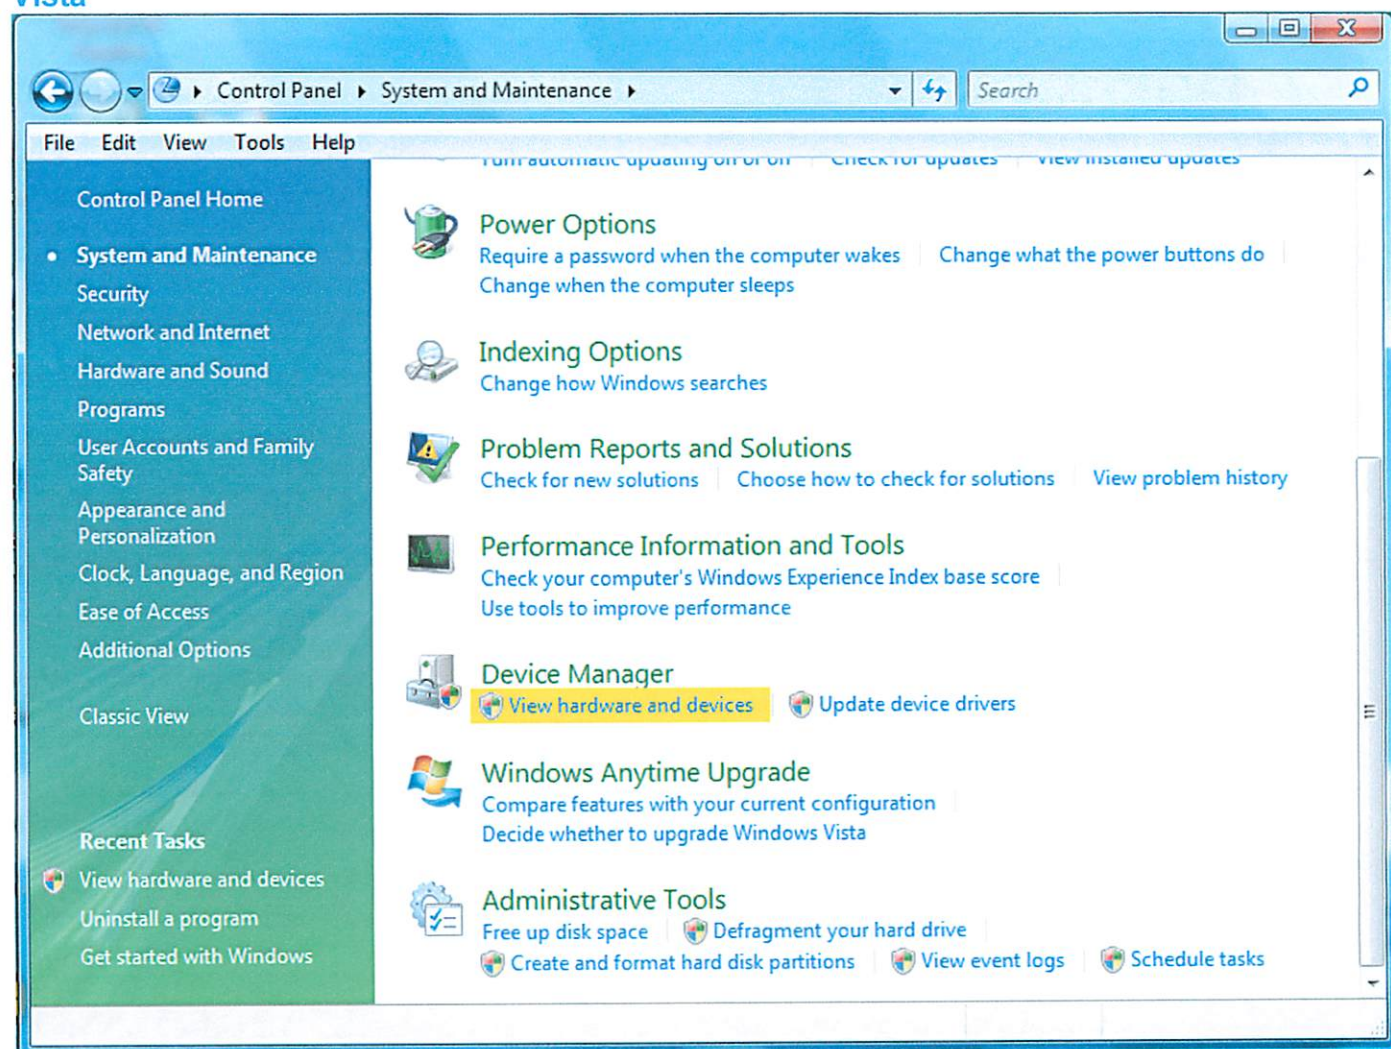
Vista

Control Panel ▸ System and Maintenance ▸

Search

File Edit View Tools Help

Control Panel Home

System and Maintenance
Security
Network and Internet
Hardware and Sound
Programs
User Accounts and Family Safety
Appearance and Personalization
Clock, Language, and Region
Ease of Access
Additional Options

Classic View

Recent Tasks
View hardware and devices
Uninstall a program
Get started with Windows

Turn automatic updating on or off | Check for updates | View installed updates

Power Options
Require a password when the computer wakes | Change what the power buttons do | Change when the computer sleeps

Indexing Options
Change how Windows searches

Problem Reports and Solutions
Check for new solutions | Choose how to check for solutions | View problem history

Performance Information and Tools
Check your computer's Windows Experience Index base score | Use tools to improve performance

Device Manager
View hardware and devices | Update device drivers

Windows Anytime Upgrade
Compare features with your current configuration | Decide whether to upgrade Windows Vista

Administrative Tools
Free up disk space | Defragment your hard drive | Create and format hard disk partitions | View event logs | Schedule tasks